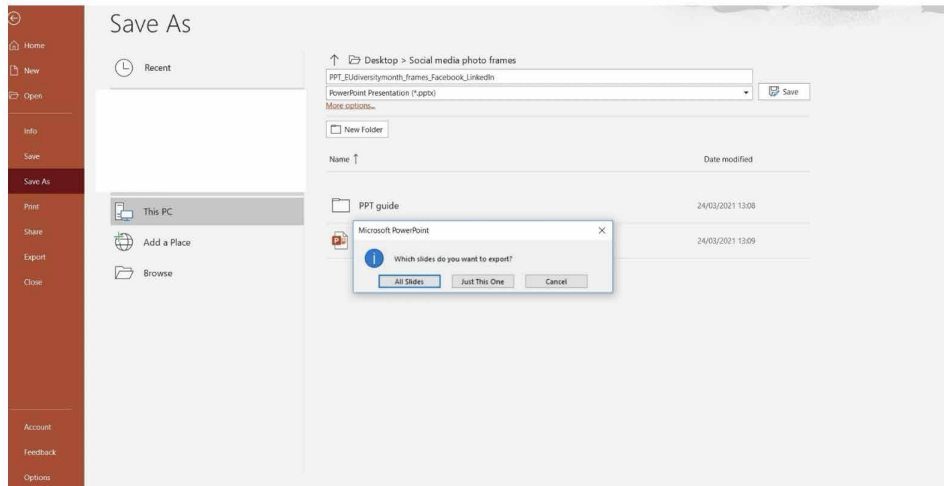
Home
New
Open
Info
Save
Save As
Print
Share
Export
Close
Account
Feedback
Options

Save As

Recent

This PC

Add a Place

Browse

Desktop > Social media photo frames

PPT_EUdiversitymonth_frames_Facebook_LinkedIn

PowerPoint Presentation (*.pptx)

Save

More options...

New Folder

Name

Date modified

PPT guide

24/03/2021 13:08

24/03/2021 13:09

Microsoft PowerPoint

Which slides do you want to export?

All Slides

Just This One

Cancel